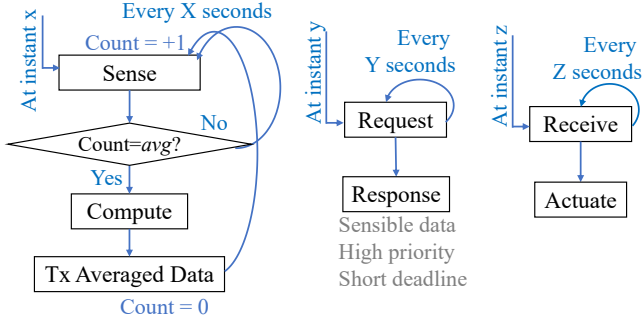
At instant x

Every X seconds

Count = +1

Sense

Count=*avg*?

No

Yes

Compute

Tx Averaged Data

Count = 0

At instant y

Every Y seconds

Request

Response

Sensible data
High priority
Short deadline

At instant z

Every Z seconds

Receive

Actuate